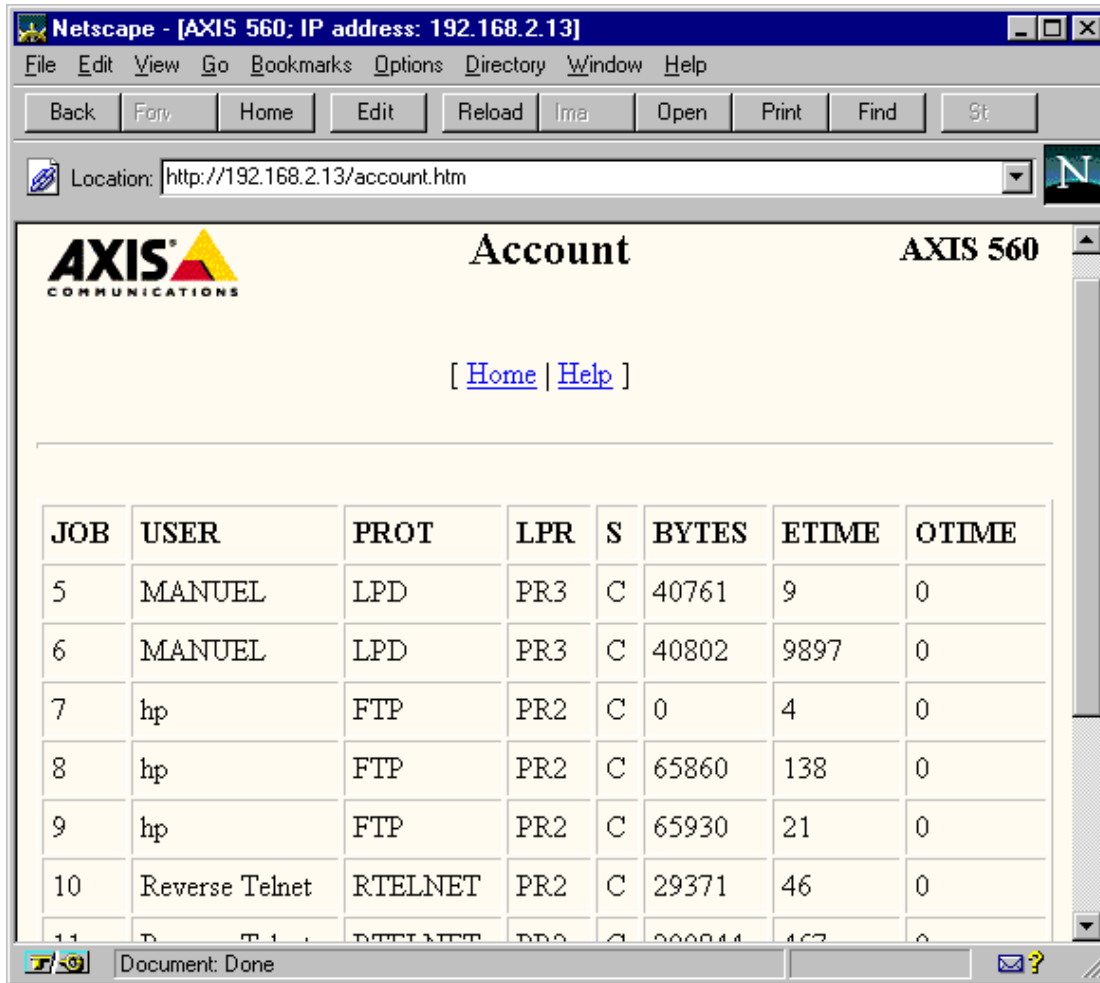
Netscape - [AXIS 560; IP address: 192.168.2.13]

File Edit View Go Bookmarks Options Directory Window Help

Back Forw Home Edit Reload Ima Open Print Find St

Location: http://192.168.2.13/account.htm

AXIS COMMUNICATIONS

Account

AXIS 560

[ Home | Help ]

| JOB | USER | PROT | LPR | S | BYTES | ETIME | OTIME |
|---|---|---|---|---|---|---|---|
| 5 | MANUEL | LPD | PR3 | C | 40761 | 9 | 0 |
| 6 | MANUEL | LPD | PR3 | C | 40802 | 9897 | 0 |
| 7 | hp | FTP | PR2 | C | 0 | 4 | 0 |
| 8 | hp | FTP | PR2 | C | 65860 | 138 | 0 |
| 9 | hp | FTP | PR2 | C | 65930 | 21 | 0 |
| 10 | Reverse Telnet | RTELNET | PR2 | C | 29371 | 46 | 0 |
| 11 | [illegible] | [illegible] | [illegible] | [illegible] | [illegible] | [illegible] | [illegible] |

Document: Done